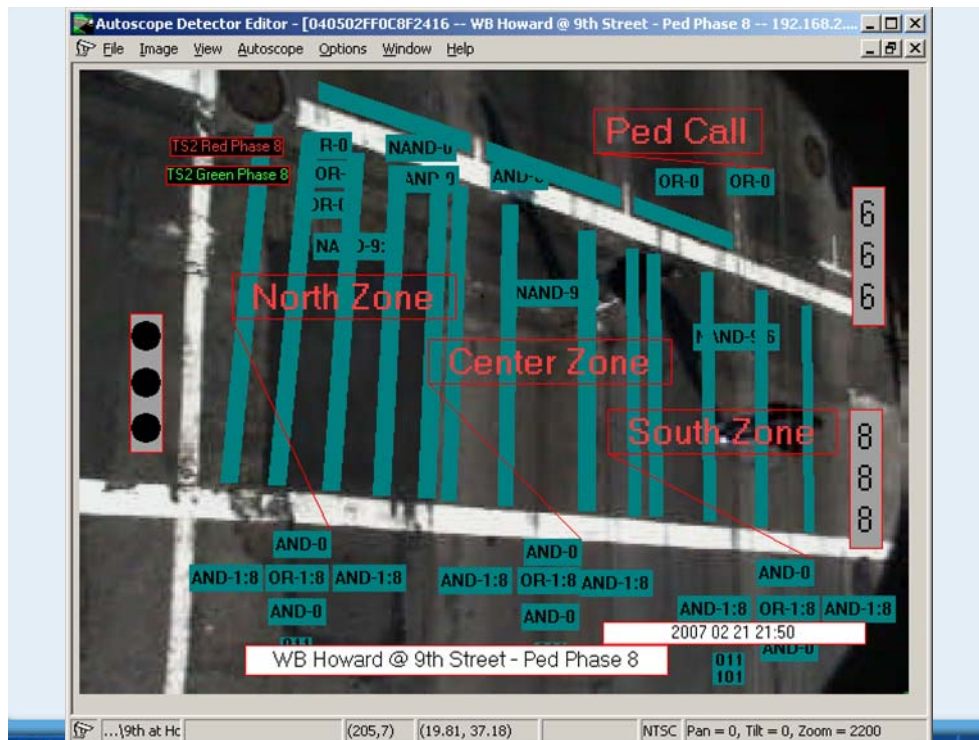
Autoscope Detector Editor - [040502FF0C8F2416 -- WB Howard @ 9th Street - Ped Phase 8 -- 192.168.2.

File Image View Autoscope Options Window Help

TS2 Red Phase 8
TS2 Green Phase 8

R-0
OR-
OR-(
NAND-9:
NAND-0
AND-9
AND-
Ped Call
OR-0 OR-0

6
6
6

North Zone
NAND-9
Center Zone
NAND-9 6
South Zone

8
8
8

AND-0
AND-1:8 OR-1:8 AND-1:8
AND-0
011

AND-0
AND-1:8 OR-1:8 AND-1:8
AND-0

AND-0
AND-1:8 OR-1:8 AND-1:8
2007 02 21 21:50
AND-0
011
101

WB Howard @ 9th Street - Ped Phase 8

...\9th at Hc (205,7) (19.81, 37.18) NTSC Pan = 0, Tilt = 0, Zoom = 2200